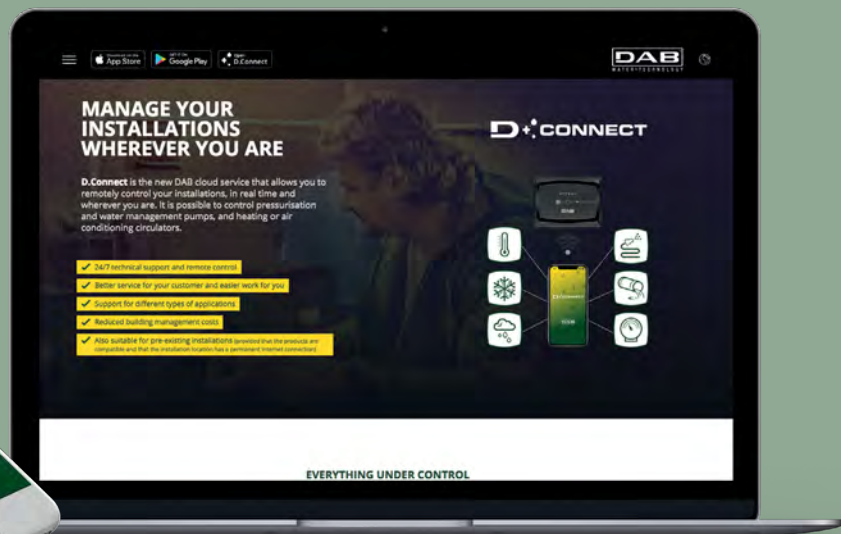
Download on the App Store GET IT ON Google Play Open D.Connect

DAB WATER TECHNOLOGY

MANAGE YOUR INSTALLATIONS WHEREVER YOU ARE

D.Connect is the new DAB cloud service that allows you to remotely control your installations, in real time and wherever you are. It is possible to control pressurisation and water management pumps, and heating or air conditioning circulators.

24/7 technical support and remote control

Better service for your customer and easier work for you

Support for different types of applications

Reduced building management costs

Also suitable for pre-existing installations (provided that the products are compatible and that the installation location has a permanent Internet connection)

D+CONNECT

EVERYTHING UNDER CONTROL